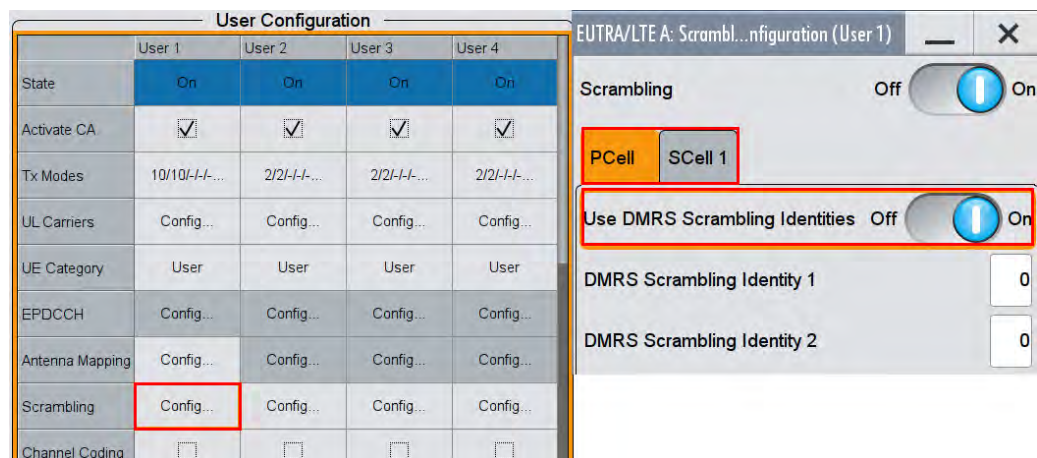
User Configuration

| | User 1 | User 2 | User 3 | User 4 |
|---|---|---|---|---|
| State | On | On | On | On |
| Activate CA | ☑ | ☑ | ☑ | ☑ |
| Tx Modes | 10/10/-/-/-... | 2/2/-/-/-... | 2/2/-/-/-... | 2/2/-/-/-... |
| UL Carriers | Config... | Config... | Config... | Config... |
| UE Category | User | User | User | User |
| EPDCCH | Config... | Config... | Config... | Config... |
| Antenna Mapping | Config... | Config... | Config... | Config... |
| Scrambling | Config... | Config... | Config... | Config... |
| Channel Coding | ☐ | ☐ | ☐ | ☐ |

EUTRA/LTE A: Scrambl...nfiguration (User 1)

Scrambling Off On

PCell SCell 1

Use DMRS Scrambling Identities Off On

DMRS Scrambling Identity 1 0

DMRS Scrambling Identity 2 0